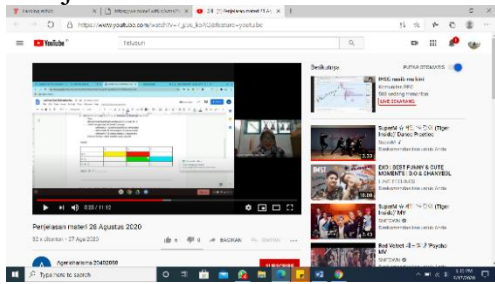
YouTube
Selanjutnya
PUTAR OTOMATIS
Penjelasan materi 28 Agustus 2020
92 x ditonton • 27 Agu 2020
BAGIKAN
SIMPAN
SuperM 슈퍼엠 '호랑이 (Tiger Inside)' Dance Practice
EXO : BEST FUNNY & CUTE MOMENTS | D.O & CHANYEOL
SuperM 슈퍼엠 '호랑이 (Tiger Inside)' MV
Red Velvet 레드벨벳 'Psycho' MV
SMTOWN
0:38 / 11:12
Type here to search